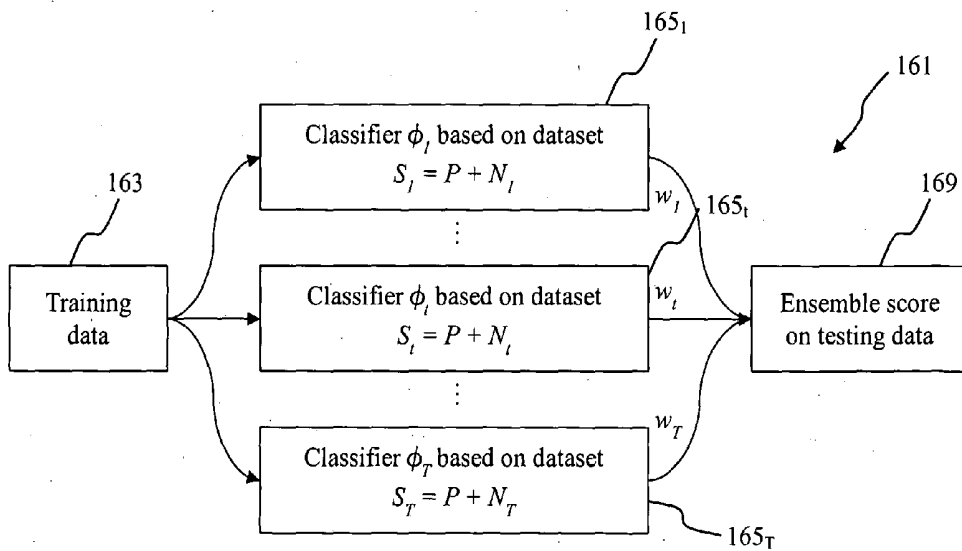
$165_1$

161

163

169

Training data

Classifier $\phi_1$ based on dataset $S_1 = P + N_1$

$w_1$

$165_t$

⋮

Classifier $\phi_t$ based on dataset $S_t = P + N_t$

$w_t$

Ensemble score on testing data

⋮

$w_T$

Classifier $\phi_T$ based on dataset $S_T = P + N_T$

$165_T$